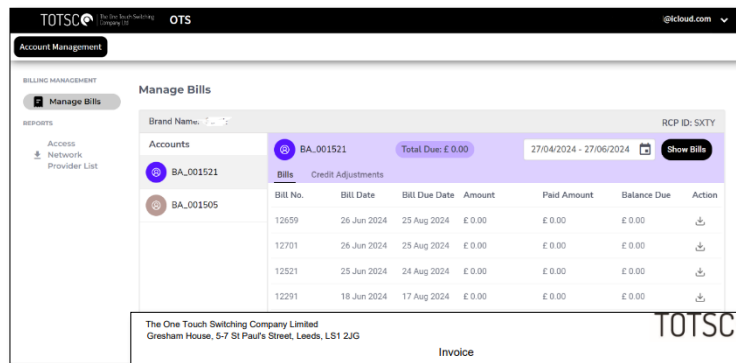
TOTSC The One Touch Switching Company Ltd OTS @icloud.com

Account Management

BILLING MANAGEMENT
Manage Bills
REPORTS
Access Network Provider List

Manage Bills

Brand Name: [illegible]
RCP ID: SXTY

Accounts
BA_001521
BA_001505

BA_001521 Total Due: £ 0.00 27/04/2024 - 27/06/2024 Show Bills

Bills Credit Adjustments

| Bill No. | Bill Date | Bill Due Date | Amount | Paid Amount | Balance Due | Action |
|---|---|---|---|---|---|---|
| 12659 | 26 Jun 2024 | 25 Aug 2024 | £ 0.00 | £ 0.00 | £ 0.00 | |
| 12701 | 26 Jun 2024 | 25 Aug 2024 | £ 0.00 | £ 0.00 | £ 0.00 | |
| 12521 | 25 Jun 2024 | 24 Aug 2024 | £ 0.00 | £ 0.00 | £ 0.00 | |
| 12291 | 18 Jun 2024 | 17 Aug 2024 | £ 0.00 | £ 0.00 | £ 0.00 | |

The One Touch Switching Company Limited
Gresham House, 5-7 St Paul's Street, Leeds, LS1 2JG
TOTSC
Invoice